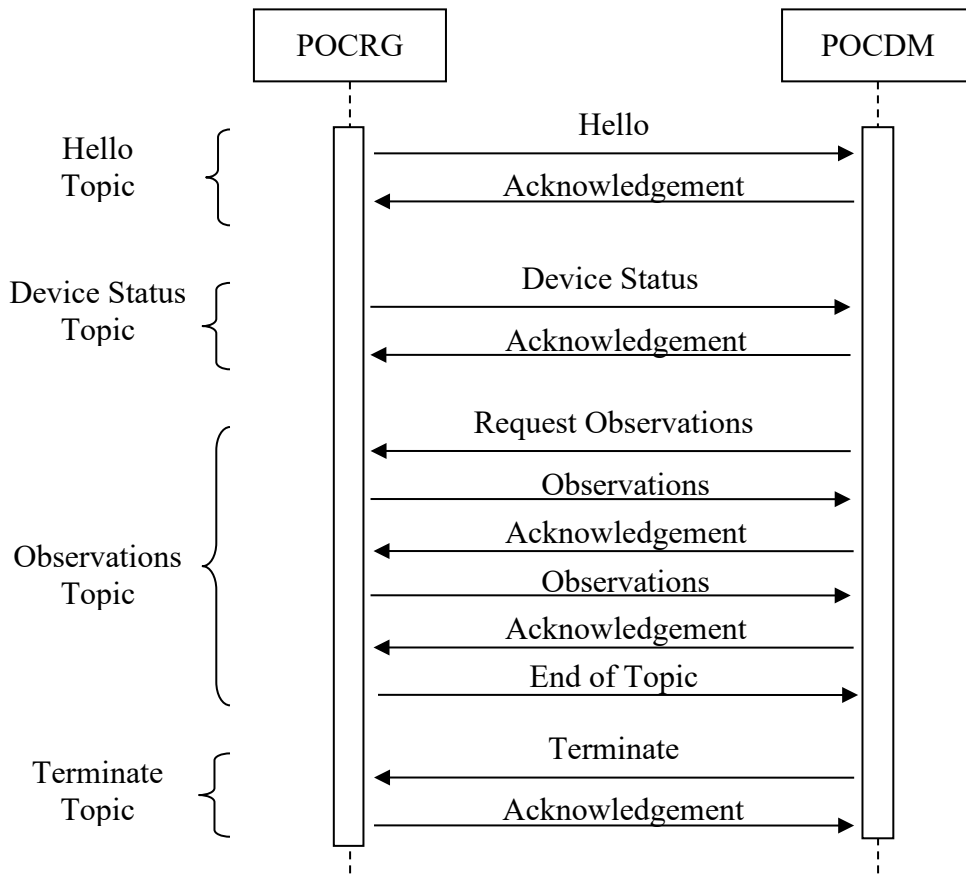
POCRG

POCDM

Hello Topic

Hello

Acknowledgement

Device Status Topic

Device Status

Acknowledgement

Observations Topic

Request Observations

Observations

Acknowledgement

Observations

Acknowledgement

End of Topic

Terminate Topic

Terminate

Acknowledgement